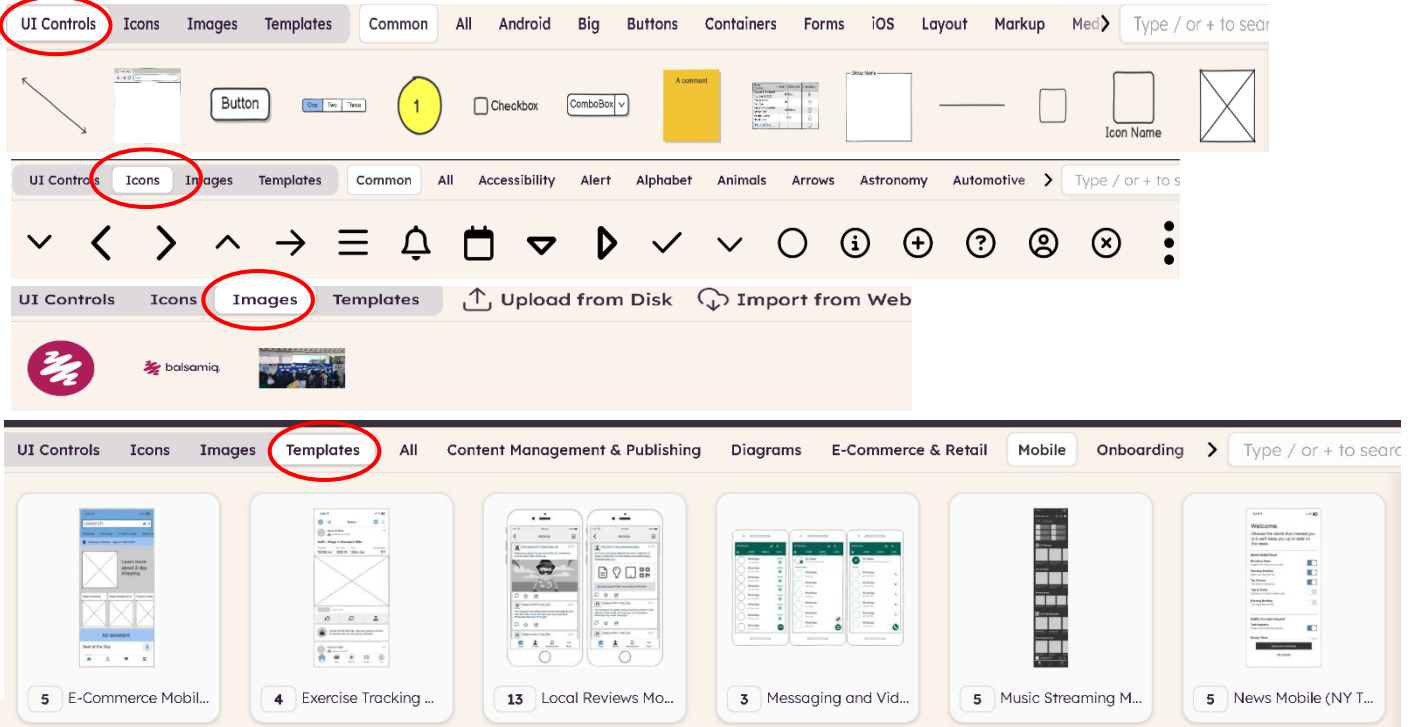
UI Controls Icons Images Templates Common All Android Big Buttons Containers Forms iOS Layout Markup Med Type / or + to sear

Button One Two Three 1 Checkbox ComboBox A comment Group Name Icon Name

UI Controls Icons Images Templates Common All Accessibility Alert Alphabet Animals Arrows Astronomy Automotive Type / or + to s

UI Controls Icons Images Templates Upload from Disk Import from Web

balsamiq.

UI Controls Icons Images Templates All Content Management & Publishing Diagrams E-Commerce & Retail Mobile Onboarding Type / or + to searc

5 E-Commerce Mobil...
4 Exercise Tracking ...
13 Local Reviews Mo...
3 Messaging and Vid...
5 Music Streaming M...
5 News Mobile (NY T...